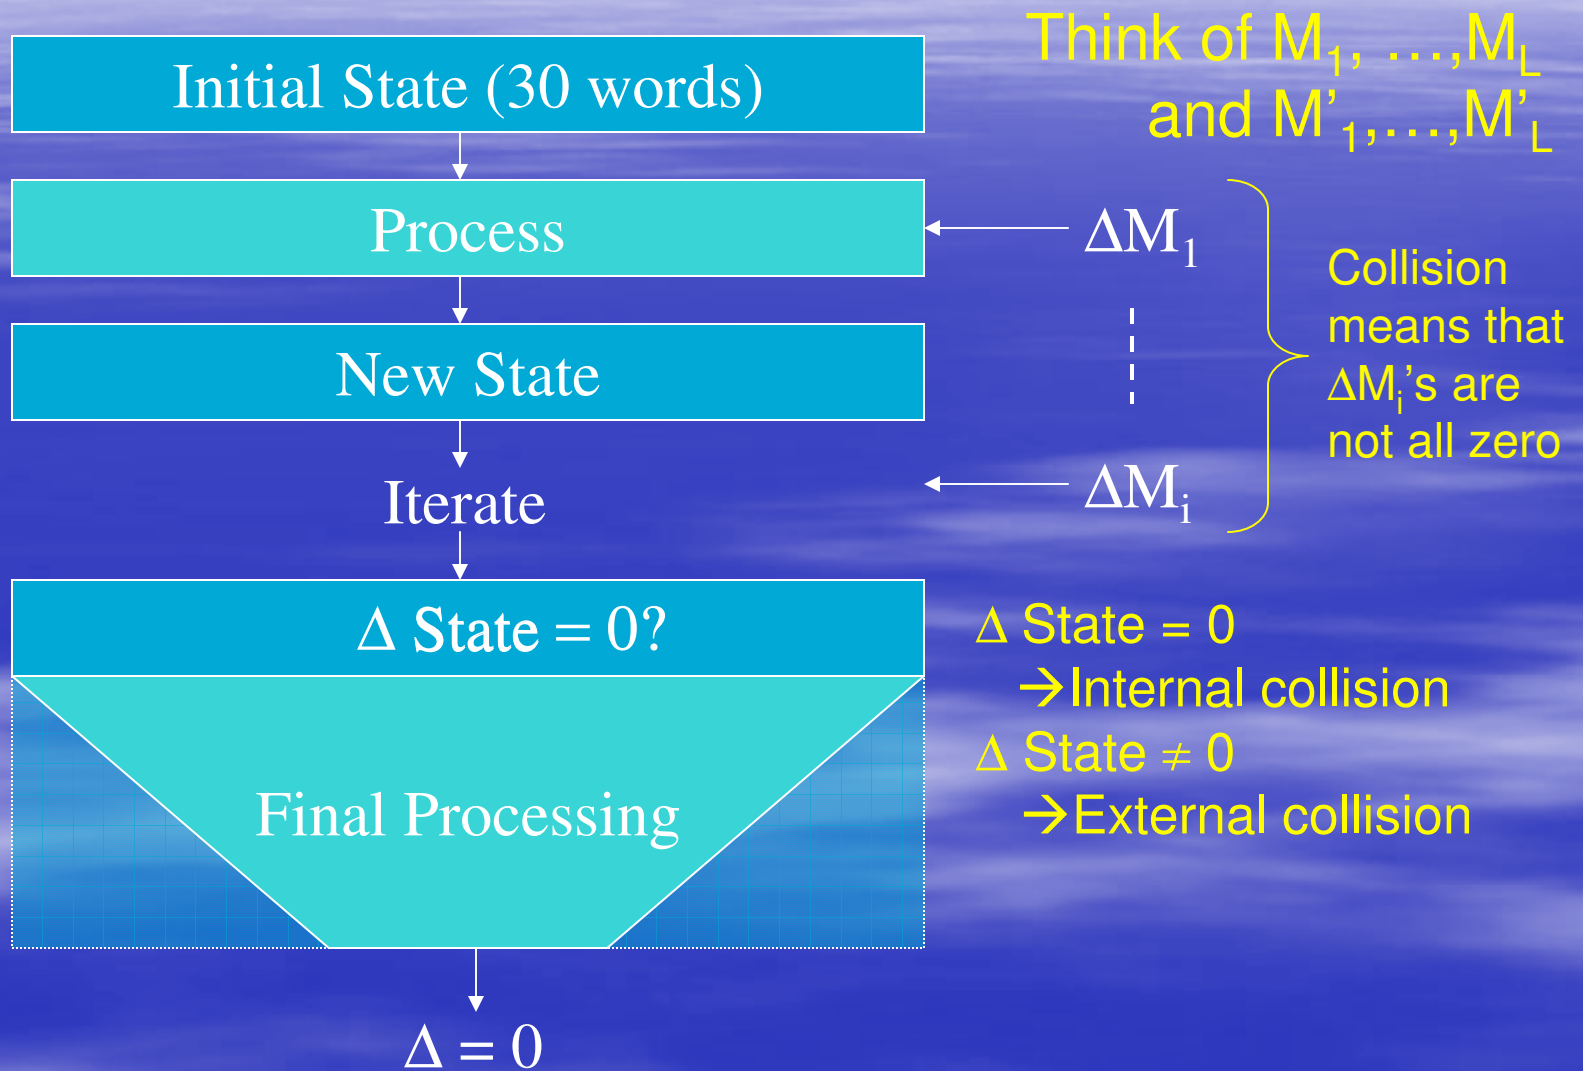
Think of $M_1, \ldots, M_L$ and $M'_1, \ldots, M'_L$

Initial State (30 words)

Process

New State

Iterate

$\Delta$ State = 0?

Final Processing

$\Delta = 0$

$\Delta M_1$

$\Delta M_i$

Collision means that $\Delta M_i$'s are not all zero

$\Delta$ State = 0
→Internal collision
$\Delta$ State $\neq$ 0
→External collision